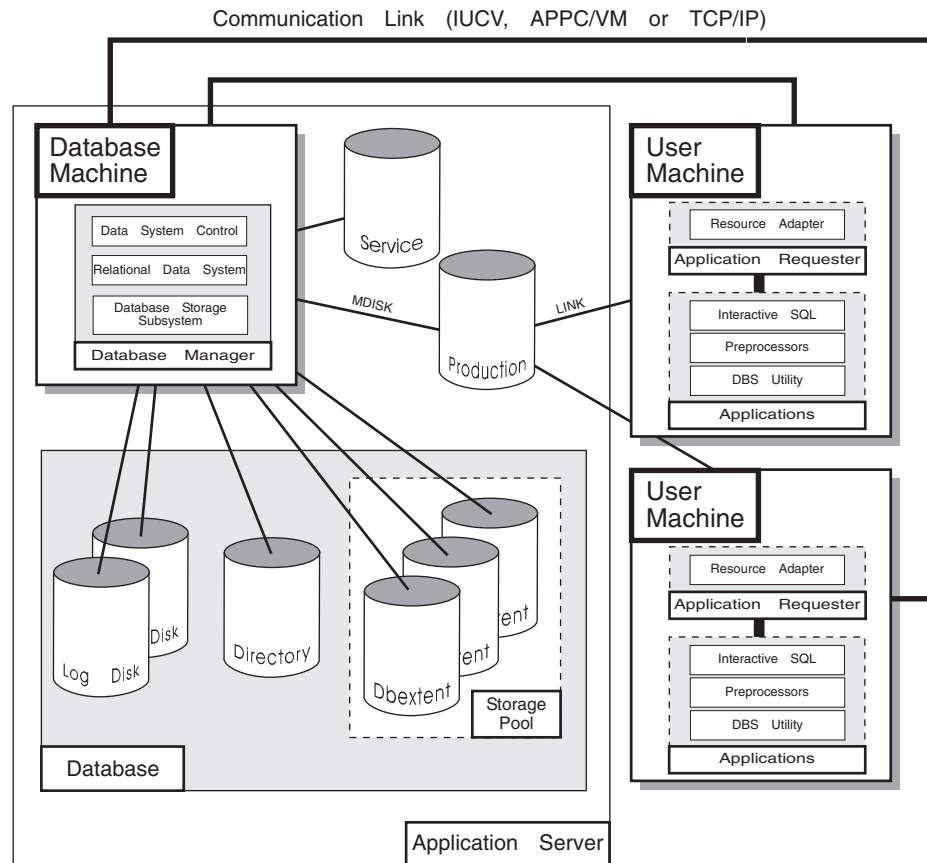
Communication Link (IUCV, APPC/VM or TCP/IP)

Database Machine

Data System Control

Relational Data System

Database Storage Subsystem

Database Manager

Service

MDISK

Production

LINK

User Machine

Resource Adapter

Application Requester

Interactive SQL

Preprocessors

DBS Utility

Applications

Disk

Log Disk

Directory

ent

ent

Dbextent

Storage Pool

Database

User Machine

Resource Adapter

Application Requester

Interactive SQL

Preprocessors

DBS Utility

Applications

Application Server